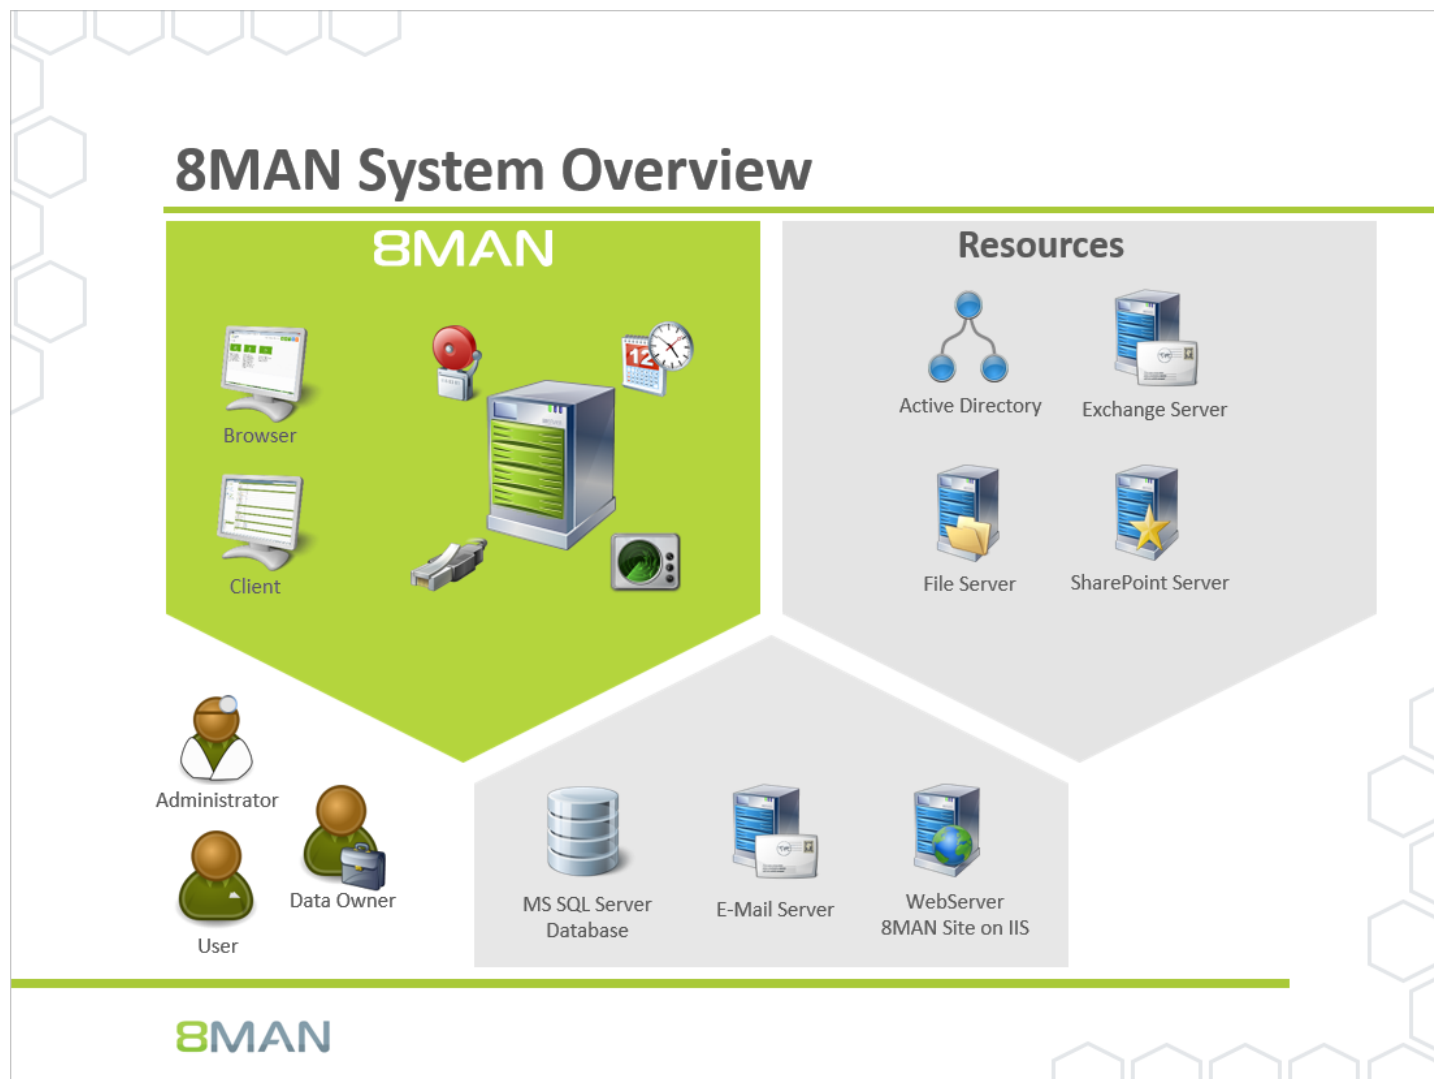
8MAN System Overview

8MAN

Browser

Client

Resources

Active Directory

Exchange Server

File Server

SharePoint Server

Administrator

Data Owner

User

MS SQL Server Database

E-Mail Server

WebServer 8MAN Site on IIS

8MAN